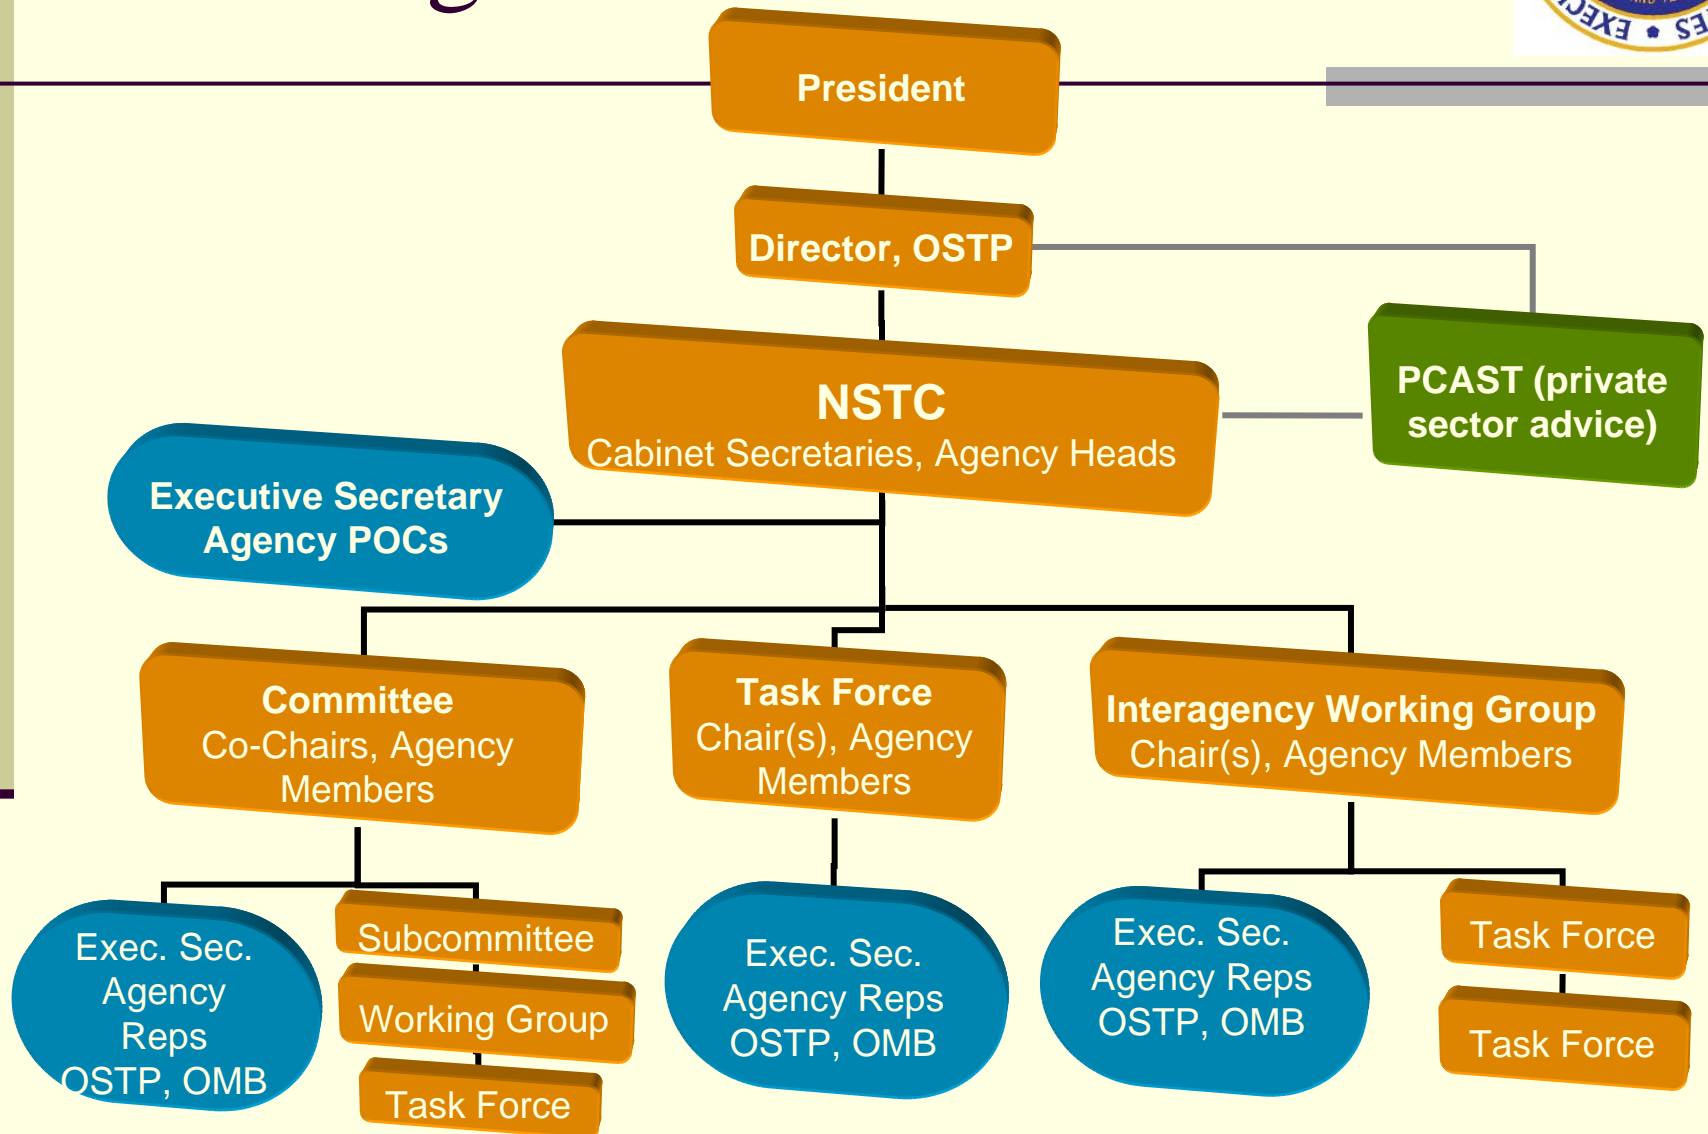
President

Director, OSTP

PCAST (private sector advice)

NSTC
Cabinet Secretaries, Agency Heads

Executive Secretary
Agency POCs

Committee
Co-Chairs, Agency Members

Task Force
Chair(s), Agency Members

Interagency Working Group
Chair(s), Agency Members

Exec. Sec.
Agency Reps
OSTP, OMB

Subcommittee

Working Group

Task Force

Exec. Sec.
Agency Reps
OSTP, OMB

Exec. Sec.
Agency Reps
OSTP, OMB

Task Force

Task Force